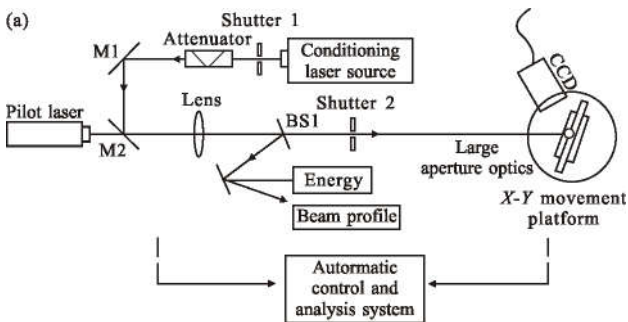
(a)

Shutter 1

Attenuator

Conditioning laser source

M1

CCD

Pilot laser

Lens

Shutter 2

BS1

M2

Large aperture optics

Energy

Beam profile

$X$-$Y$ movement platform

Automatic control and analysis system